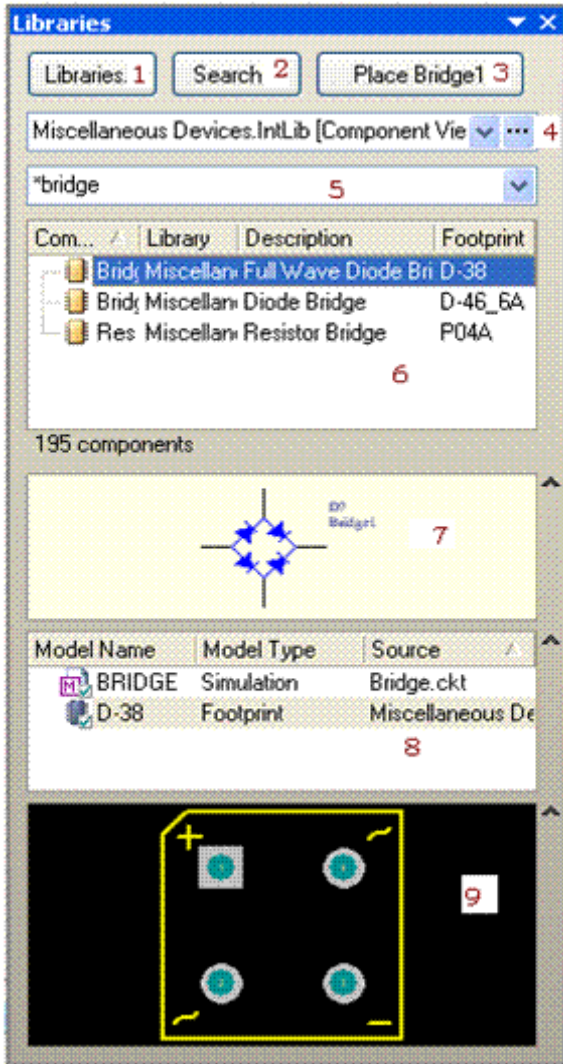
Libraries

Libraries... 1 Search 2 Place Bridge1 3

Miscellaneous Devices.IntLib [Component Vie ... 4

*bridge 5

| Com... | Library | Description | Footprint |
|---|---|---|---|
| Bridg | Miscellan | Full Wave Diode Bri | D-38 |
| Bridg | Miscellan | Diode Bridge | D-46_6A |
| Res | Miscellan | Resistor Bridge | P04A |

6

195 components

D? Bridge1 7

| Model Name | Model Type | Source |
|---|---|---|
| BRIDGE | Simulation | Bridge.ckt |
| D-38 | Footprint | Miscellaneous De |

8

+ ~ ~ − 9